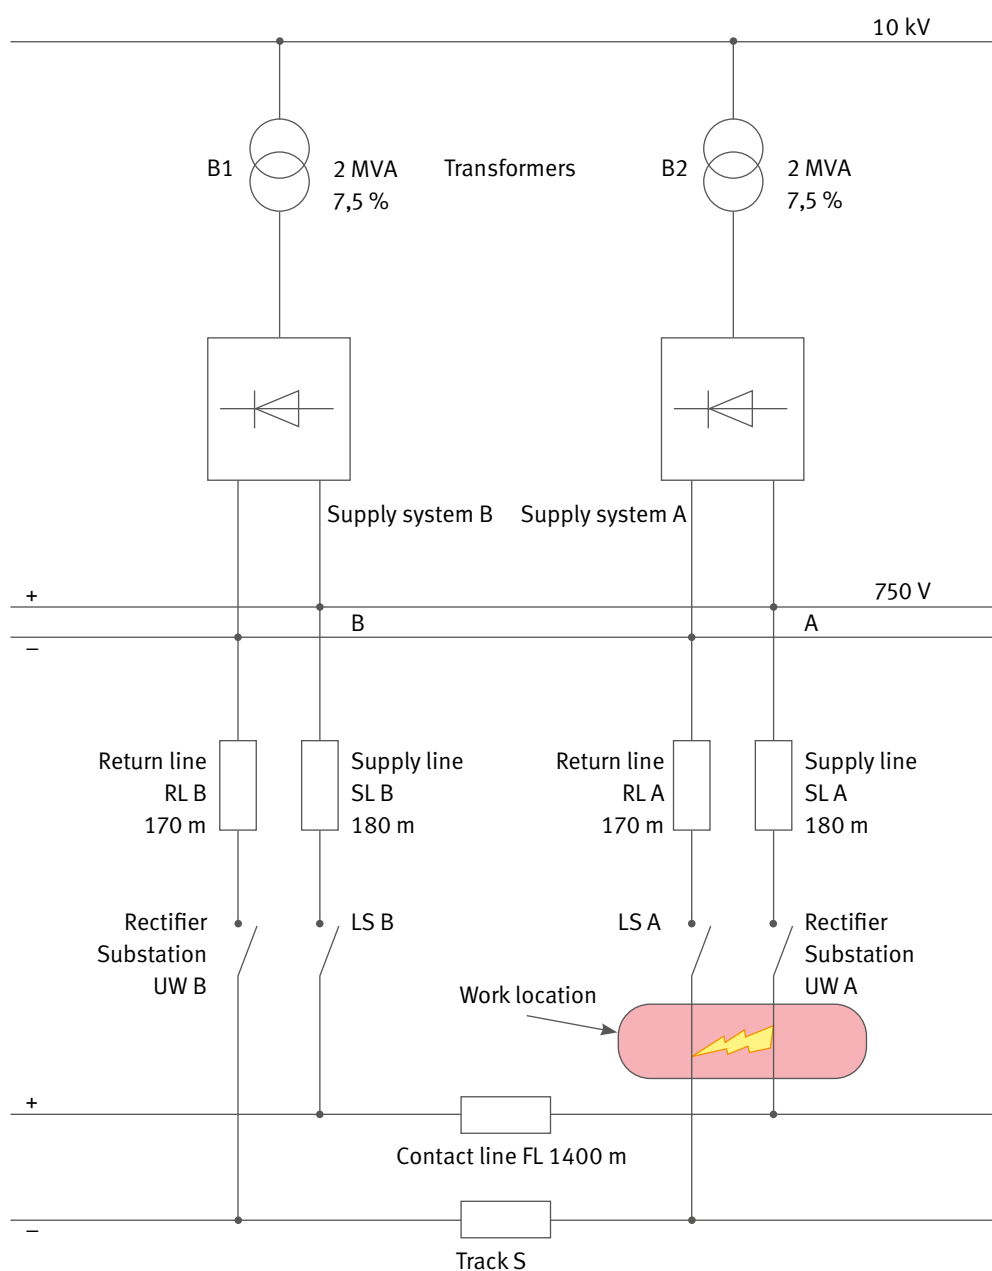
10 kV

B1
2 MVA
7,5 %

Transformers

B2
2 MVA
7,5 %

Supply system B

Supply system A

+
750 V
B
A
–

Return line
RL B
170 m

Supply line
SL B
180 m

Return line
RL A
170 m

Supply line
SL A
180 m

Rectifier
Substation
UW B

LS B

LS A

Rectifier
Substation
UW A

Work location

+

Contact line FL 1400 m

–

Track S